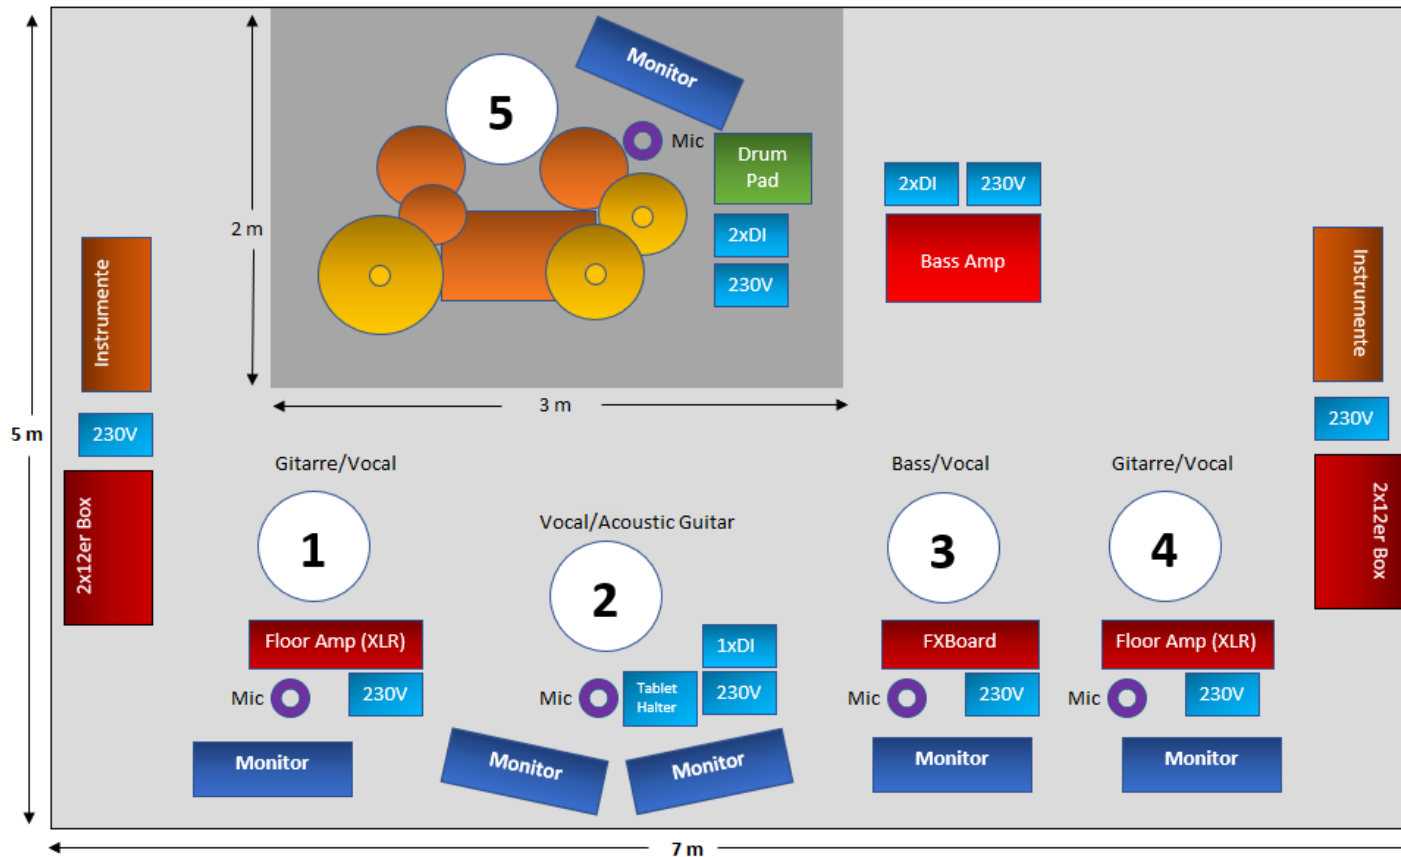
Monitor

5

Mic

Drum Pad

2xDI

230V

2 m

2xDI

230V

Bass Amp

Instrumente

Instrumente

3 m

5 m

230V

230V

Gitarre/Vocal

Bass/Vocal

Gitarre/Vocal

2x12er Box

2x12er Box

Vocal/Acoustic Guitar

1

2

3

4

Floor Amp (XLR)

1xDI

FXBoard

Floor Amp (XLR)

Mic

230V

Mic

Tablet Halter

230V

Mic

230V

Mic

230V

Monitor

Monitor

Monitor

Monitor

Monitor

7 m